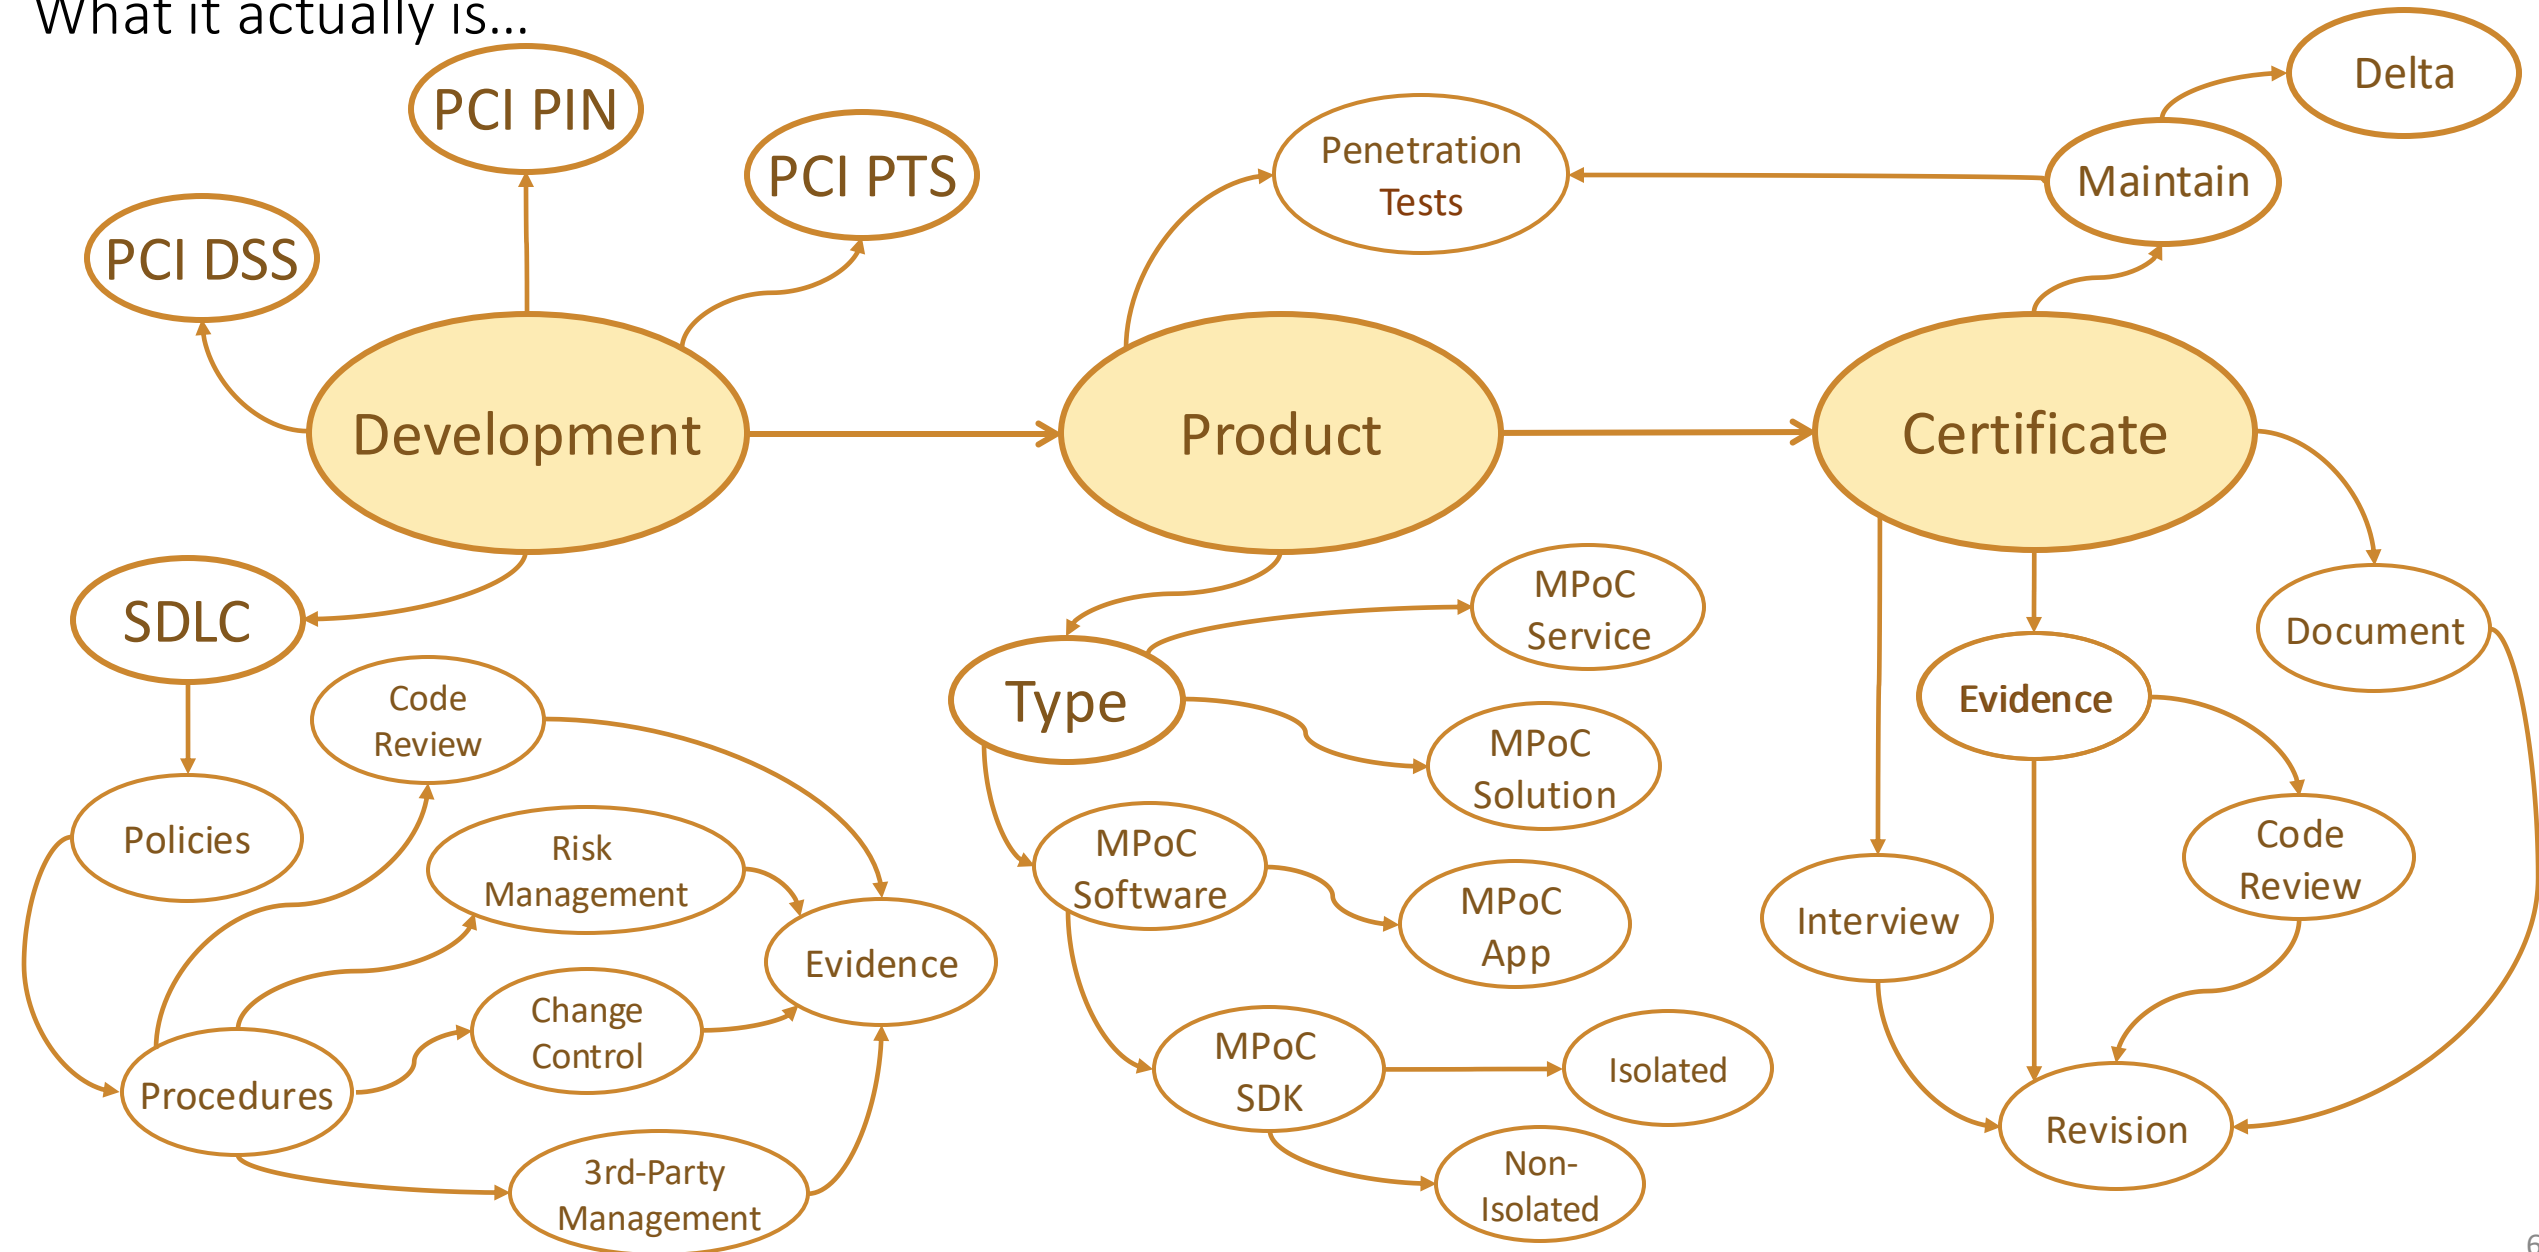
What it actually is...

PCI PIN

PCI PTS

PCI DSS

Development

Product

Certificate

Penetration Tests

Maintain

Delta

SDLC

Policies

Procedures

Code Review

Risk Management

Change Control

3rd-Party Management

Evidence

Type

MPoC Service

MPoC Solution

MPoC Software

MPoC App

MPoC SDK

Isolated

Non-Isolated

Document

Evidence

Interview

Code Review

Revision

6